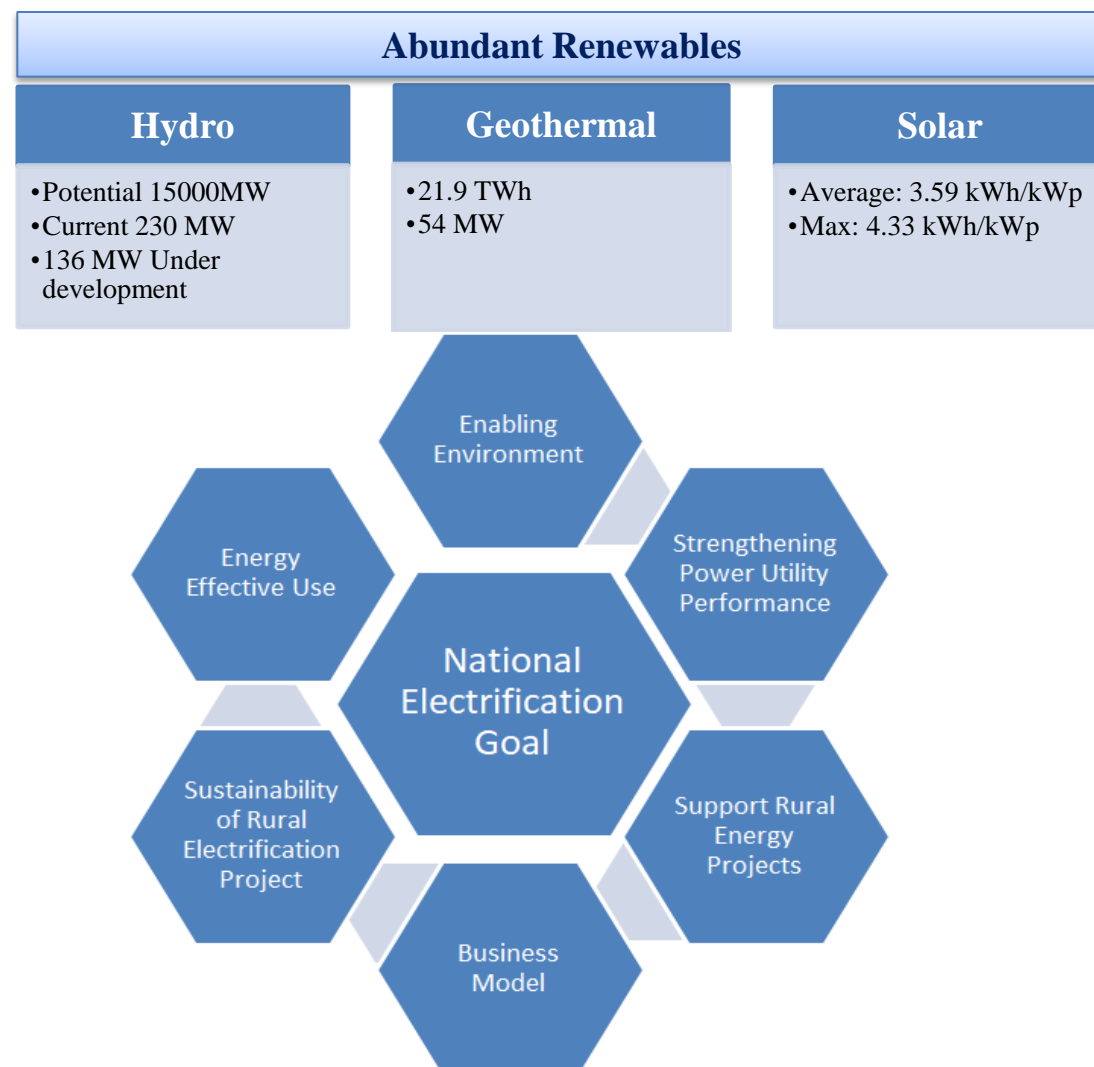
Abundant Renewables

Hydro
•Potential 15000MW
•Current 230 MW
•136 MW Under development

Geothermal
•21.9 TWh
•54 MW

Solar
•Average: 3.59 kWh/kWp
•Max: 4.33 kWh/kWp

Enabling Environment

Energy Effective Use

Strengthening Power Utility Performance

National Electrification Goal

Sustainability of Rural Electrification Project

Support Rural Energy Projects

Business Model